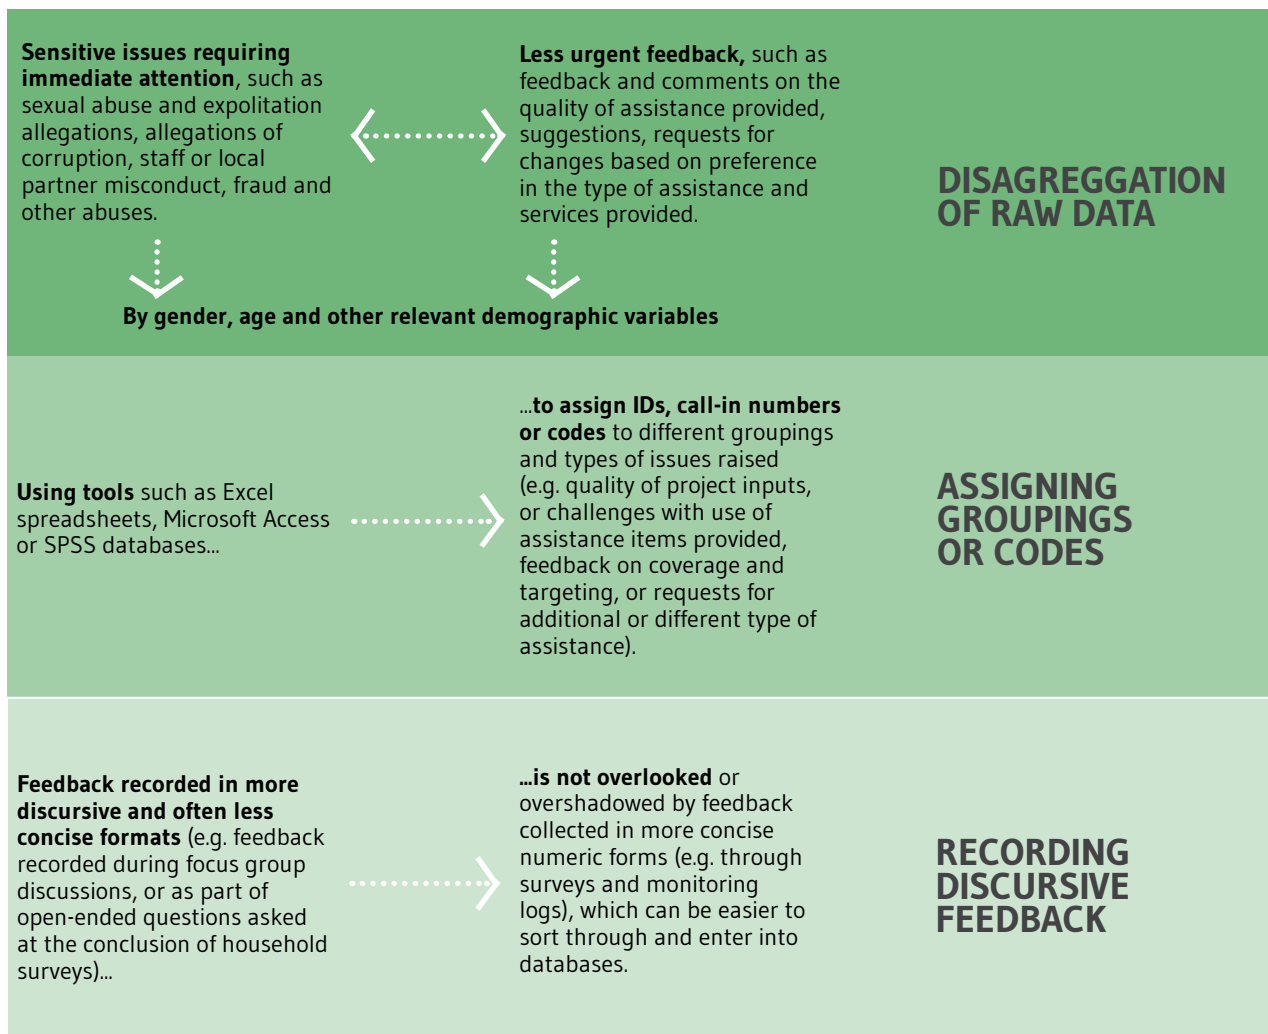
**Sensitive issues requiring immediate attention**, such as sexual abuse and expolitation allegations, allegations of corruption, staff or local partner misconduct, fraud and other abuses.

**Less urgent feedback,** such as feedback and comments on the quality of assistance provided, suggestions, requests for changes based on preference in the type of assistance and services provided.

**By gender, age and other relevant demographic variables**

DISAGREGGATION OF RAW DATA

**Using tools** such as Excel spreadsheets, Microsoft Access or SPSS databases...

...**to assign IDs, call-in numbers or codes** to different groupings and types of issues raised (e.g. quality of project inputs, or challenges with use of assistance items provided, feedback on coverage and targeting, or requests for additional or different type of assistance).

ASSIGNING GROUPINGS OR CODES

**Feedback recorded in more discursive and often less concise formats** (e.g. feedback recorded during focus group discussions, or as part of open-ended questions asked at the conclusion of household surveys)...

**...is not overlooked** or overshadowed by feedback collected in more concise numeric forms (e.g. through surveys and monitoring logs), which can be easier to sort through and enter into databases.

RECORDING DISCURSIVE FEEDBACK